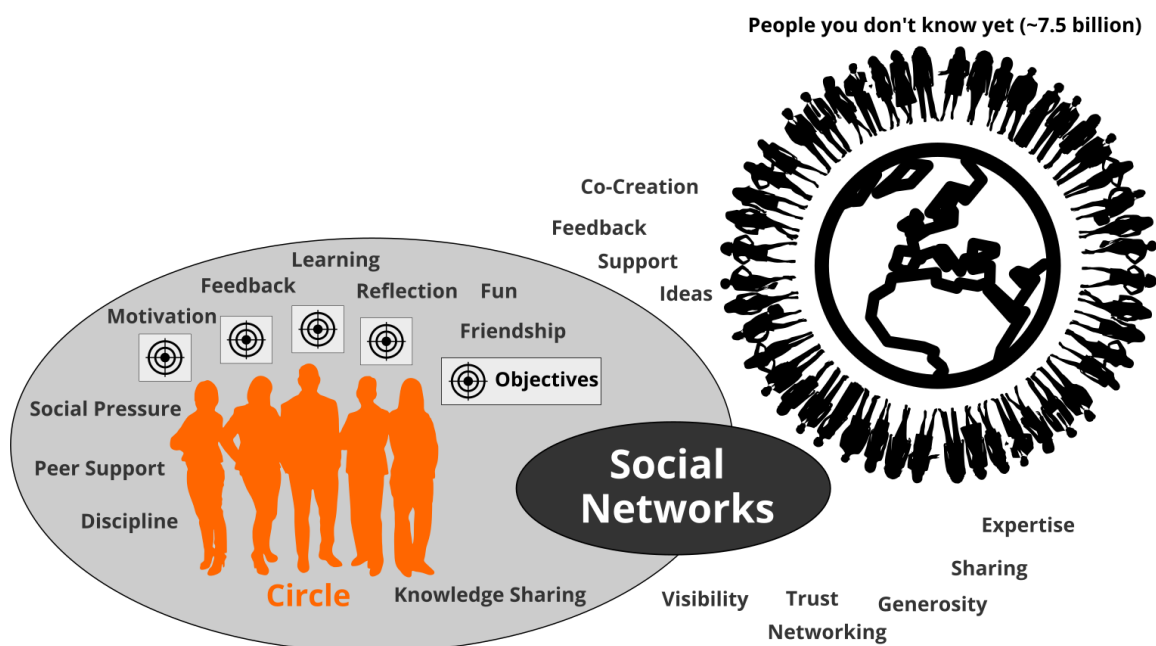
People you don't know yet (~7.5 billion)

Co-Creation

Feedback

Support

Ideas

Learning

Feedback

Reflection

Fun

Motivation

Friendship

Objectives

Social Pressure

Peer Support

Discipline

Circle

Knowledge Sharing

Social Networks

Expertise

Sharing

Visibility

Trust

Generosity

Networking